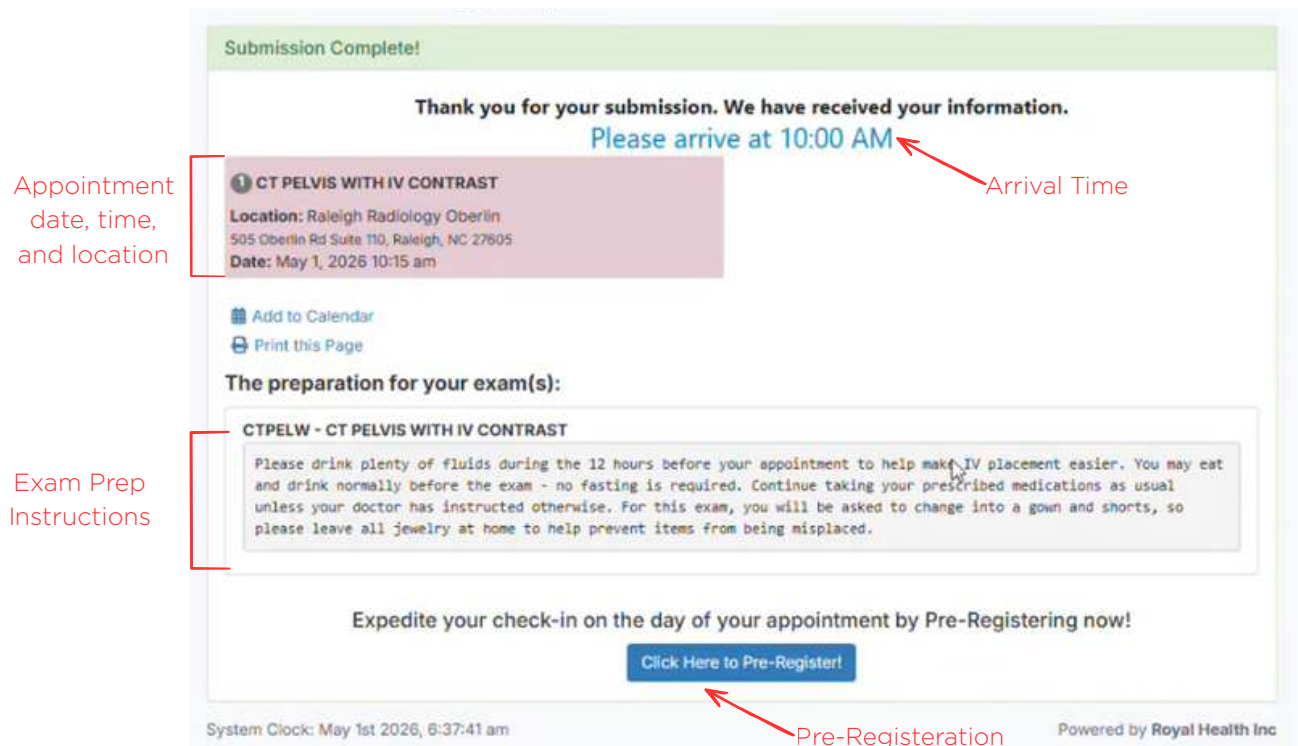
Submission Complete!

Thank you for your submission. We have received your information.

Please arrive at 10:00 AM

Arrival Time

Appointment date, time, and location

1 CT PELVIS WITH IV CONTRAST

Location: Raleigh Radiology Oberlin
505 Oberlin Rd Suite 110, Raleigh, NC 27605
Date: May 1, 2026 10:15 am

Add to Calendar
Print this Page

The preparation for your exam(s):

Exam Prep Instructions

CTPELW - CT PELVIS WITH IV CONTRAST

Please drink plenty of fluids during the 12 hours before your appointment to help make IV placement easier. You may eat and drink normally before the exam - no fasting is required. Continue taking your prescribed medications as usual unless your doctor has instructed otherwise. For this exam, you will be asked to change into a gown and shorts, so please leave all jewelry at home to help prevent items from being misplaced.

Expedite your check-in on the day of your appointment by Pre-Registering now!

Click Here to Pre-Register!

System Clock: May 1st 2026, 6:37:41 am

Pre-Registeration

Powered by Royal Health Inc